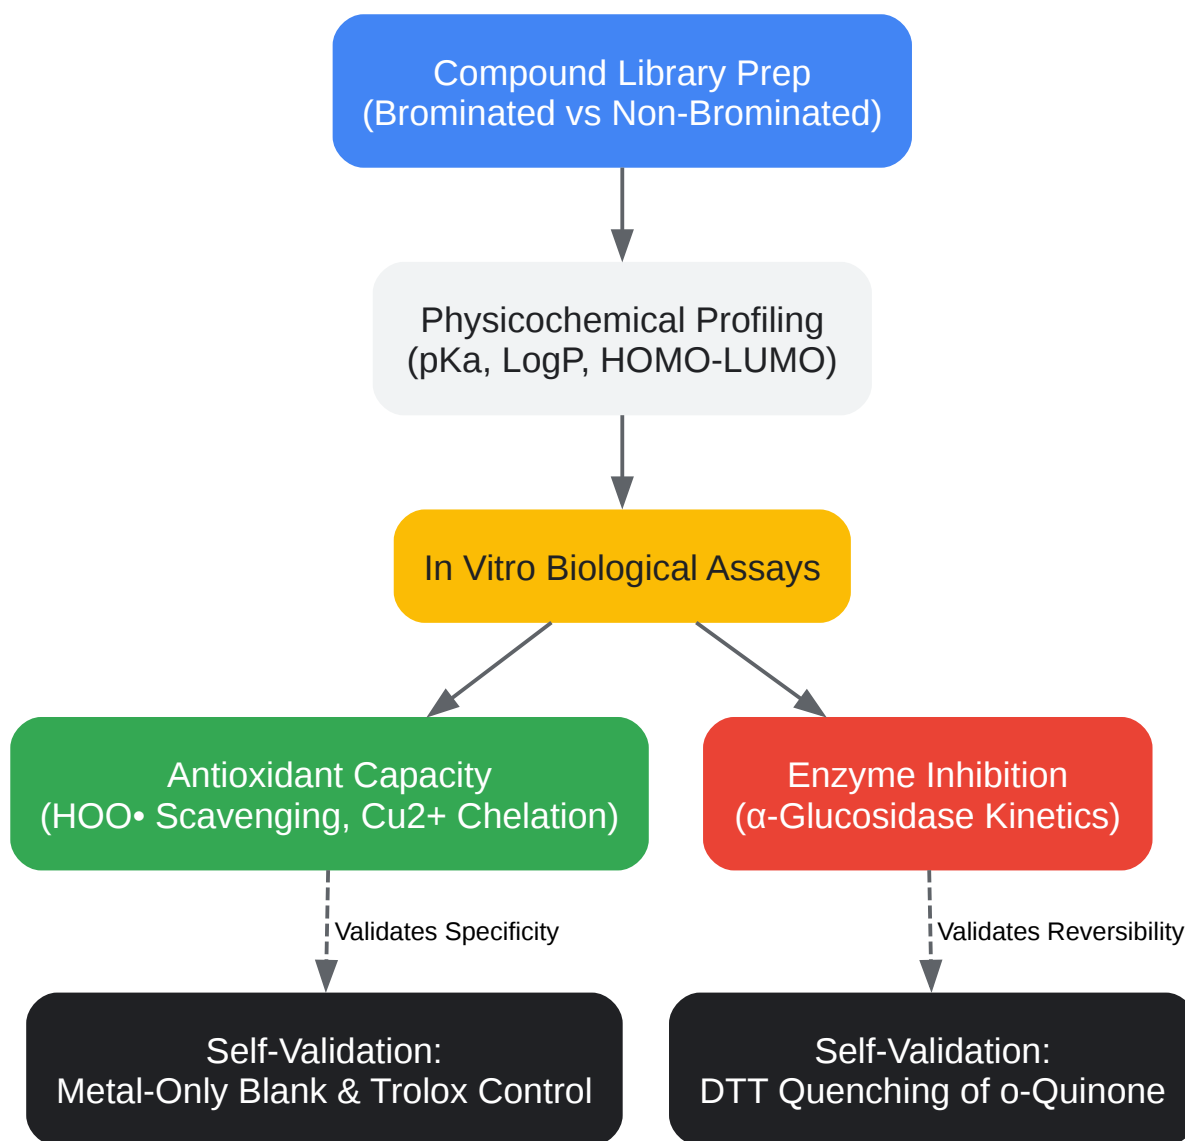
Compound Library Prep
(Brominated vs Non-Brominated)

Physicochemical Profiling
(pKa, LogP, HOMO-LUMO)

In Vitro Biological Assays

Antioxidant Capacity
(HOO• Scavenging, Cu2+ Chelation)

Enzyme Inhibition
(α-Glucosidase Kinetics)

Validates Specificity

Validates Reversibility

Self-Validation:
Metal-Only Blank & Trolox Control

Self-Validation:
DTT Quenching of o-Quinone